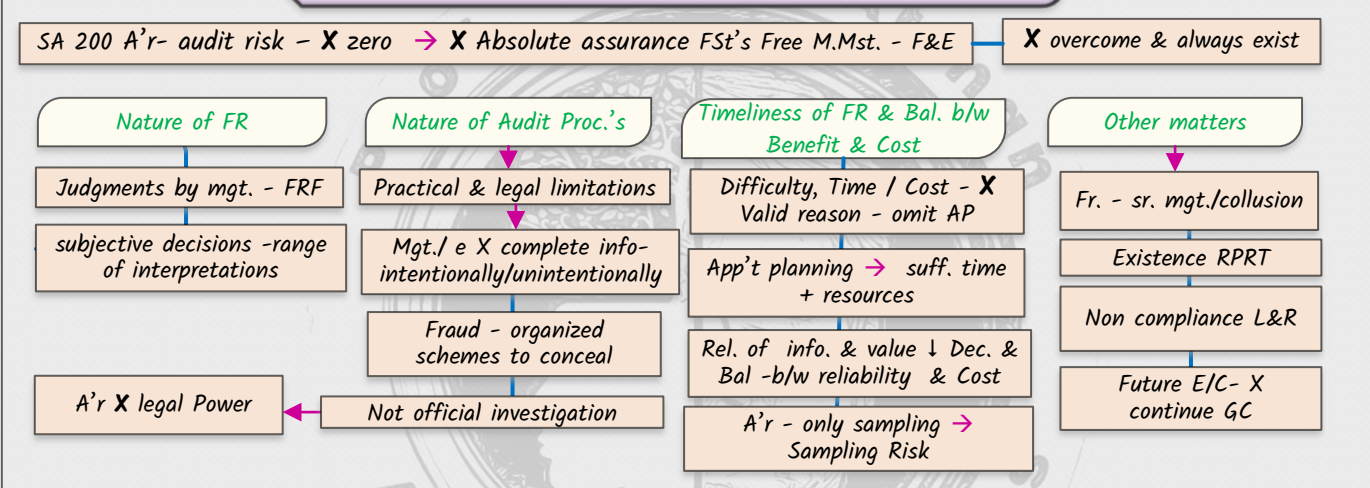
SA 200 A'r- audit risk – X zero → X Absolute assurance FSt's Free M.Mst. - F&E

X overcome & always exist

Nature of FR

Judgments by mgt. - FRF

subjective decisions -range of interpretations

A'r X legal Power

Nature of Audit Proc.'s

Practical & legal limitations

Mgt./ e X complete info- intentionally/unintentionally

Fraud - organized schemes to conceal

Not official investigation

Timeliness of FR & Bal. b/w Benefit & Cost

Difficulty, Time / Cost - X Valid reason - omit AP

App't planning → suff. time + resources

Rel. of info. & value ↓ Dec. & Bal -b/w reliability & Cost

A'r - only sampling → Sampling Risk

Other matters

Fr. - sr. mgt./collusion

Existence RPRT

Non compliance L&R

Future E/C- X continue GC